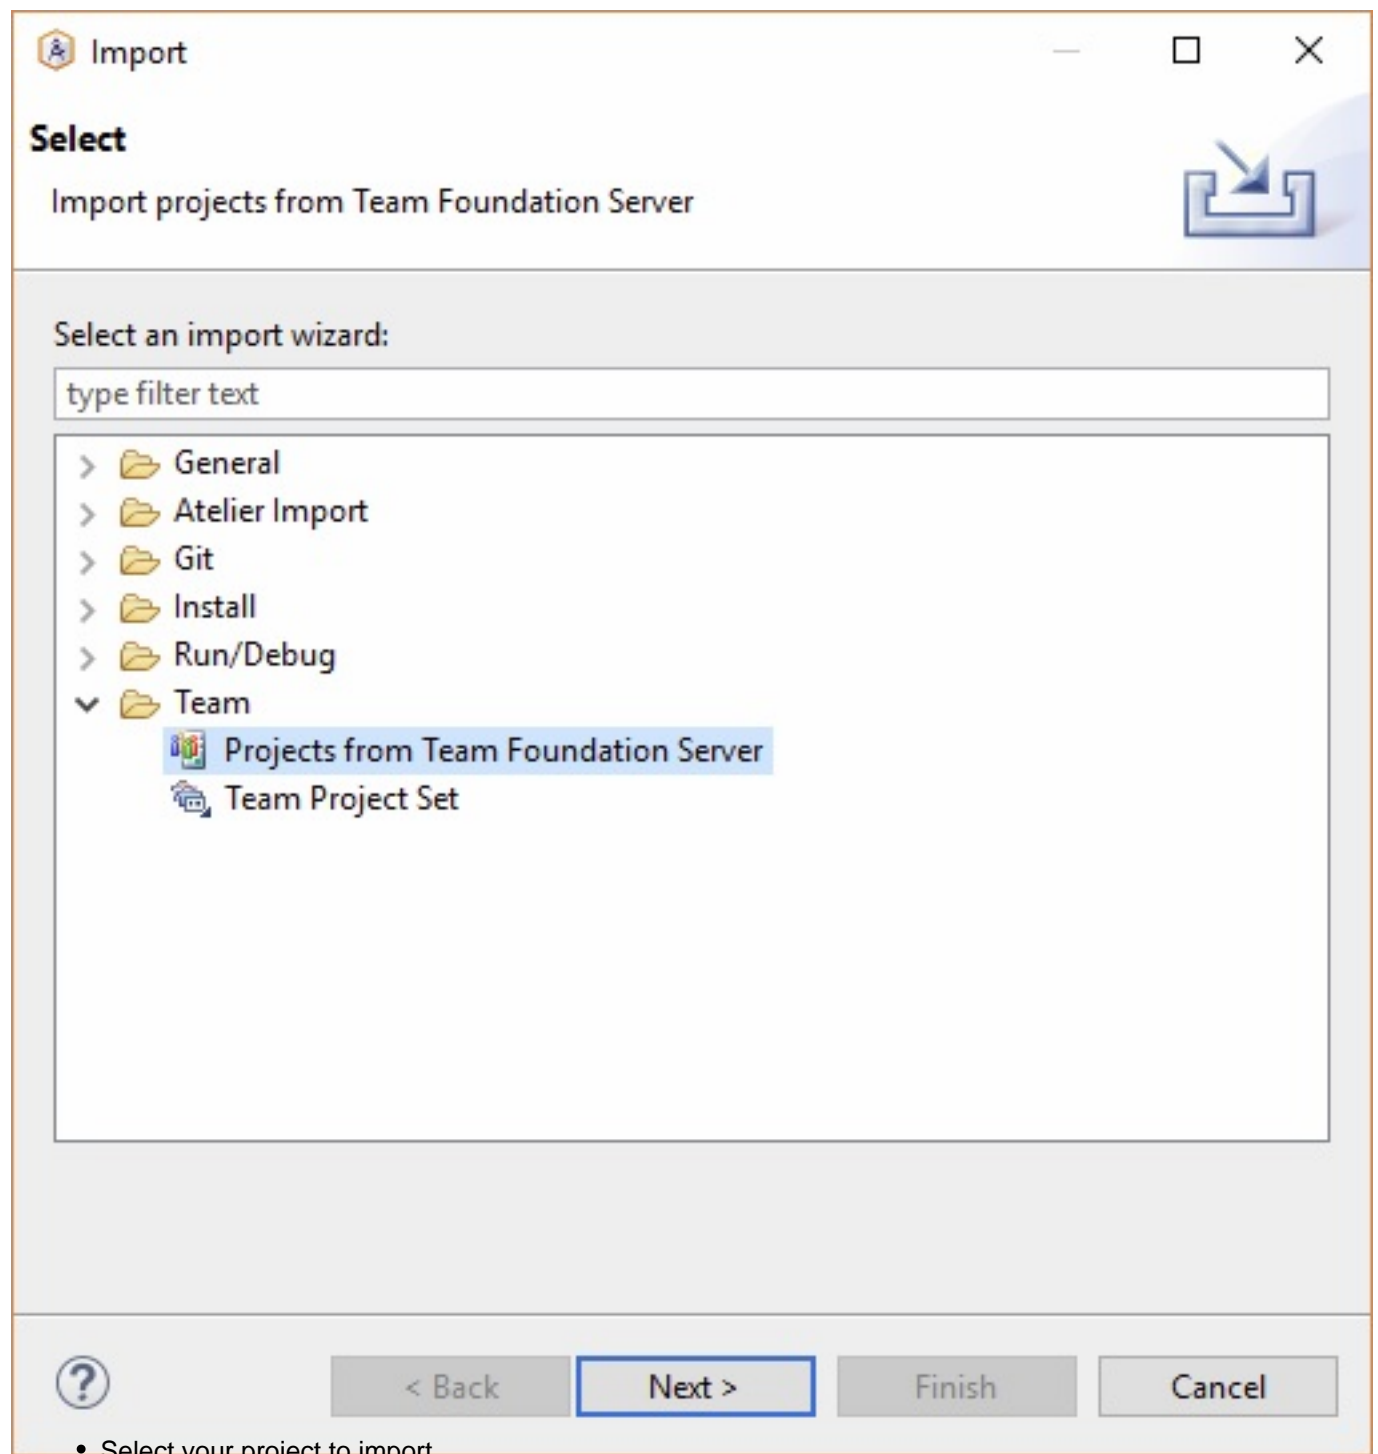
Import

Select

Import projects from Team Foundation Server

Select an import wizard:

type filter text

General
Atelier Import
Git
Install
Run/Debug
Team
Projects from Team Foundation Server
Team Project Set

?

< Back

Next >

Finish

Cancel

• Select your project to import